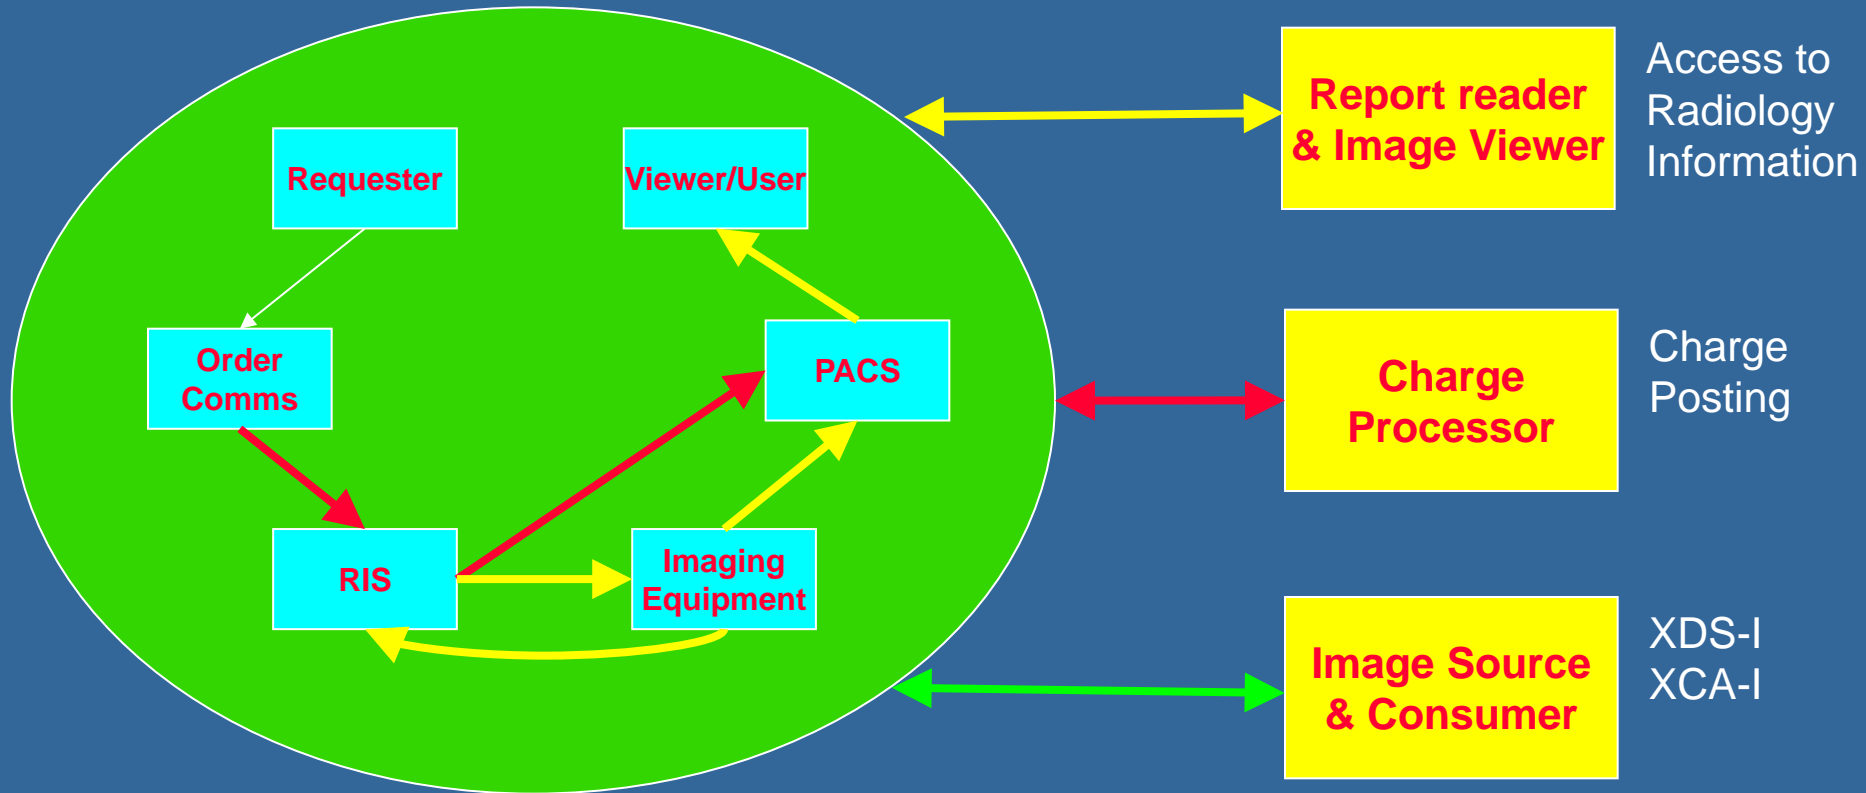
Requester

Viewer/User

Order Comms

PACS

RIS

Imaging Equipment

Report reader & Image Viewer

Access to Radiology Information

Charge Processor

Charge Posting

Image Source & Consumer

XDS-I
XCA-I